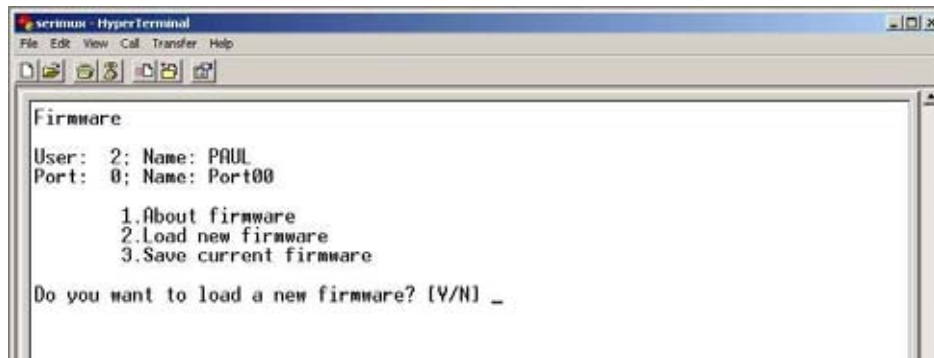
serimux - HyperTerminal
File Edit View Call Transfer Help

Firmware

User: 2; Name: PAUL
Port: 0; Name: Port00

1.About firmware
2.Load new firmware
3.Save current firmware

Do you want to load a new firmware? [Y/N] _